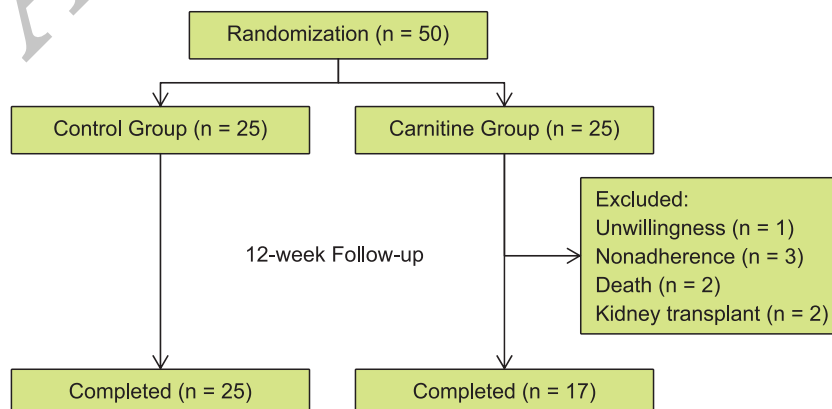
Randomization (n = 50)

Control Group (n = 25)

Carnitine Group (n = 25)

Excluded:
Unwillingness (n = 1)
Nonadherence (n = 3)
Death (n = 2)
Kidney transplant (n = 2)

12-week Follow-up

Completed (n = 25)

Completed (n = 17)